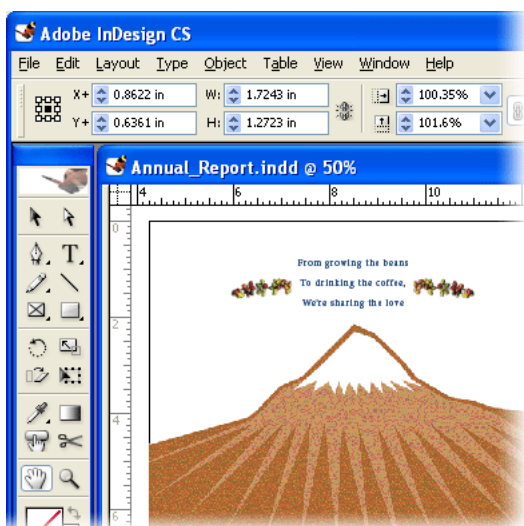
Adobe InDesign CS

File Edit Layout Type Object Table View Window Help

X: 0.8622 in
Y: 0.6361 in
W: 1.7243 in
H: 1.2723 in
100.35%
101.6%

Annual_Report.indd @ 50%

4 6 8 10

0 2 4 6

From growing the beans
To drinking the coffee,
We're sharing the love